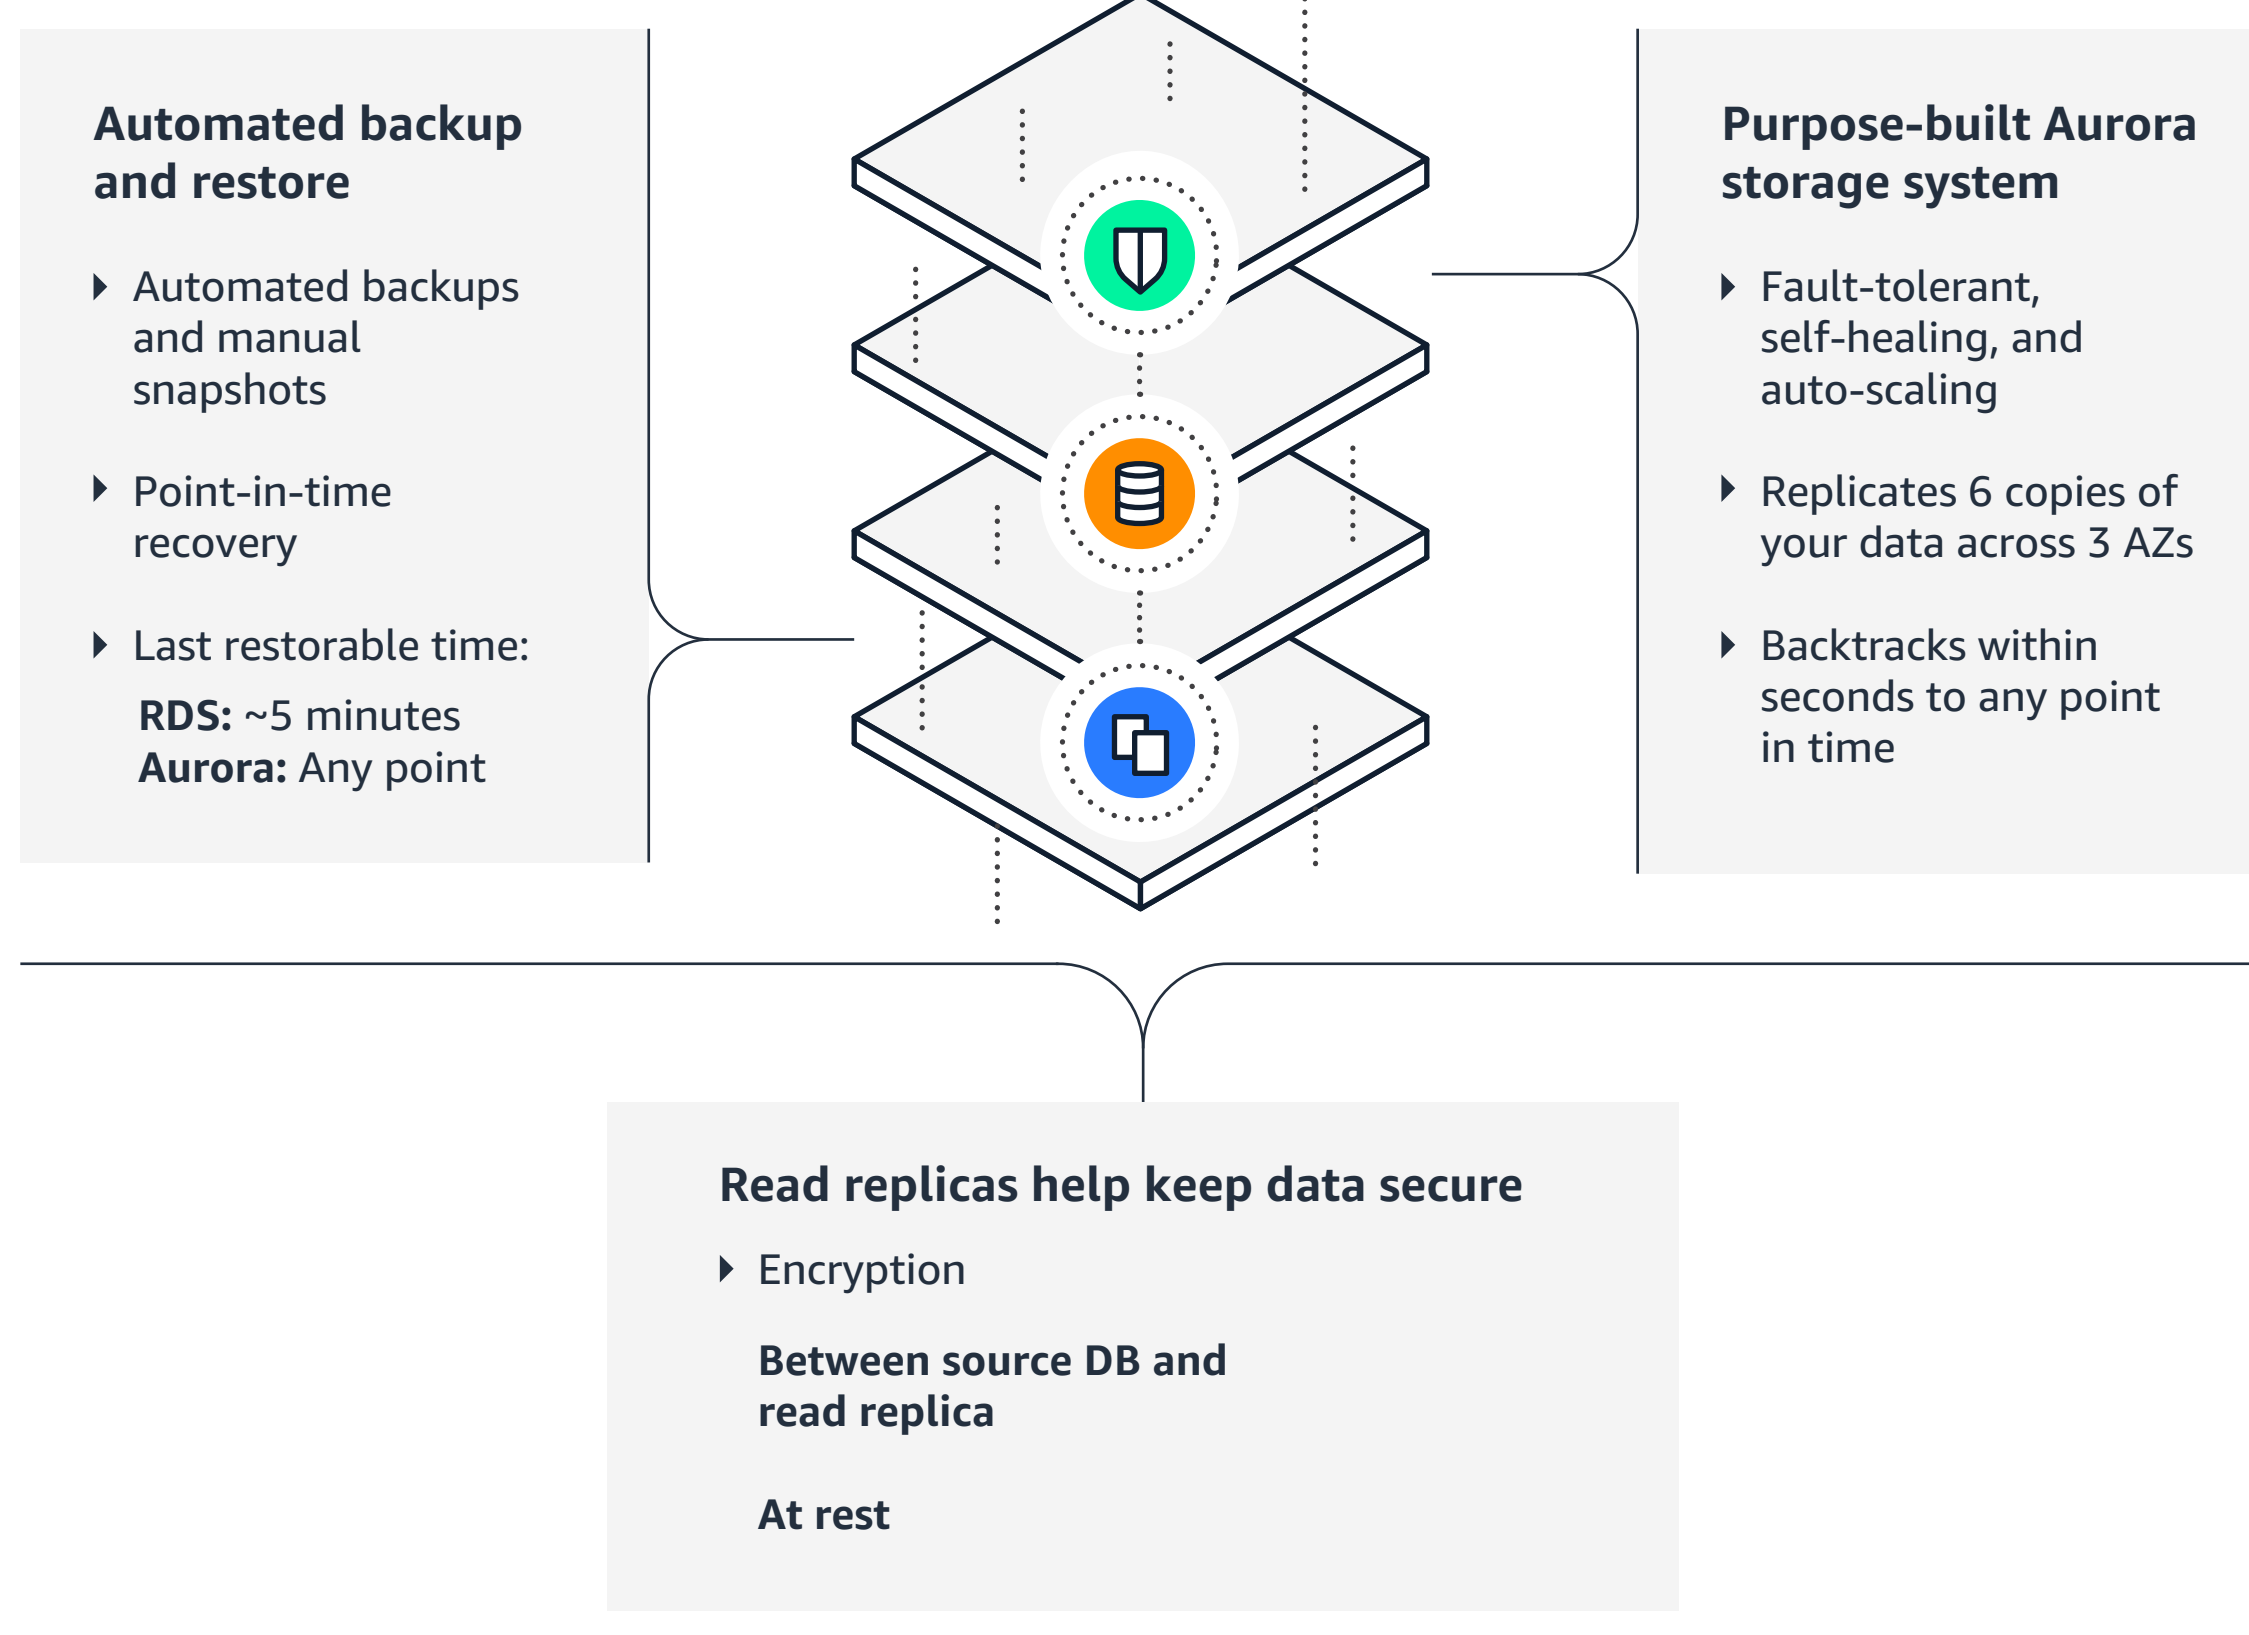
Automated backup and restore

Automated backups and manual snapshots

Point-in-time recovery

Last restorable time:

**RDS:** ~5 minutes
**Aurora:** Any point

Purpose-built Aurora storage system

Fault-tolerant, self-healing, and auto-scaling

Replicates 6 copies of your data across 3 AZs

Backtracks within seconds to any point in time

Read replicas help keep data secure

Encryption

**Between source DB and read replica**

**At rest**